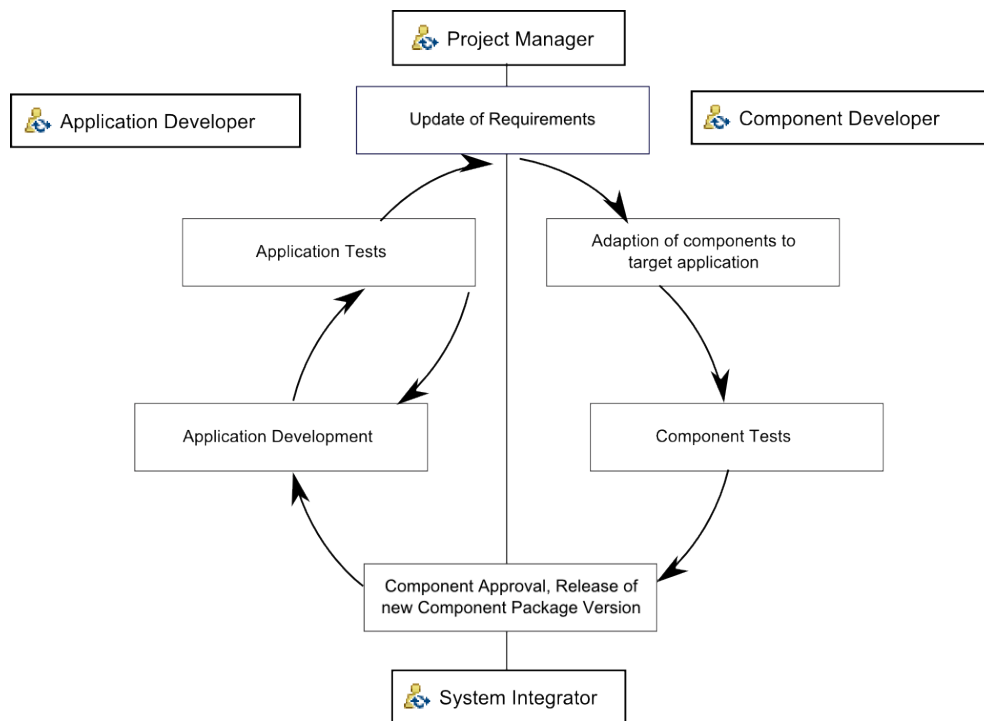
Project Manager

Application Developer

Update of Requirements

Component Developer

Application Tests

Adaption of components to target application

Application Development

Component Tests

Component Approval, Release of new Component Package Version

System Integrator